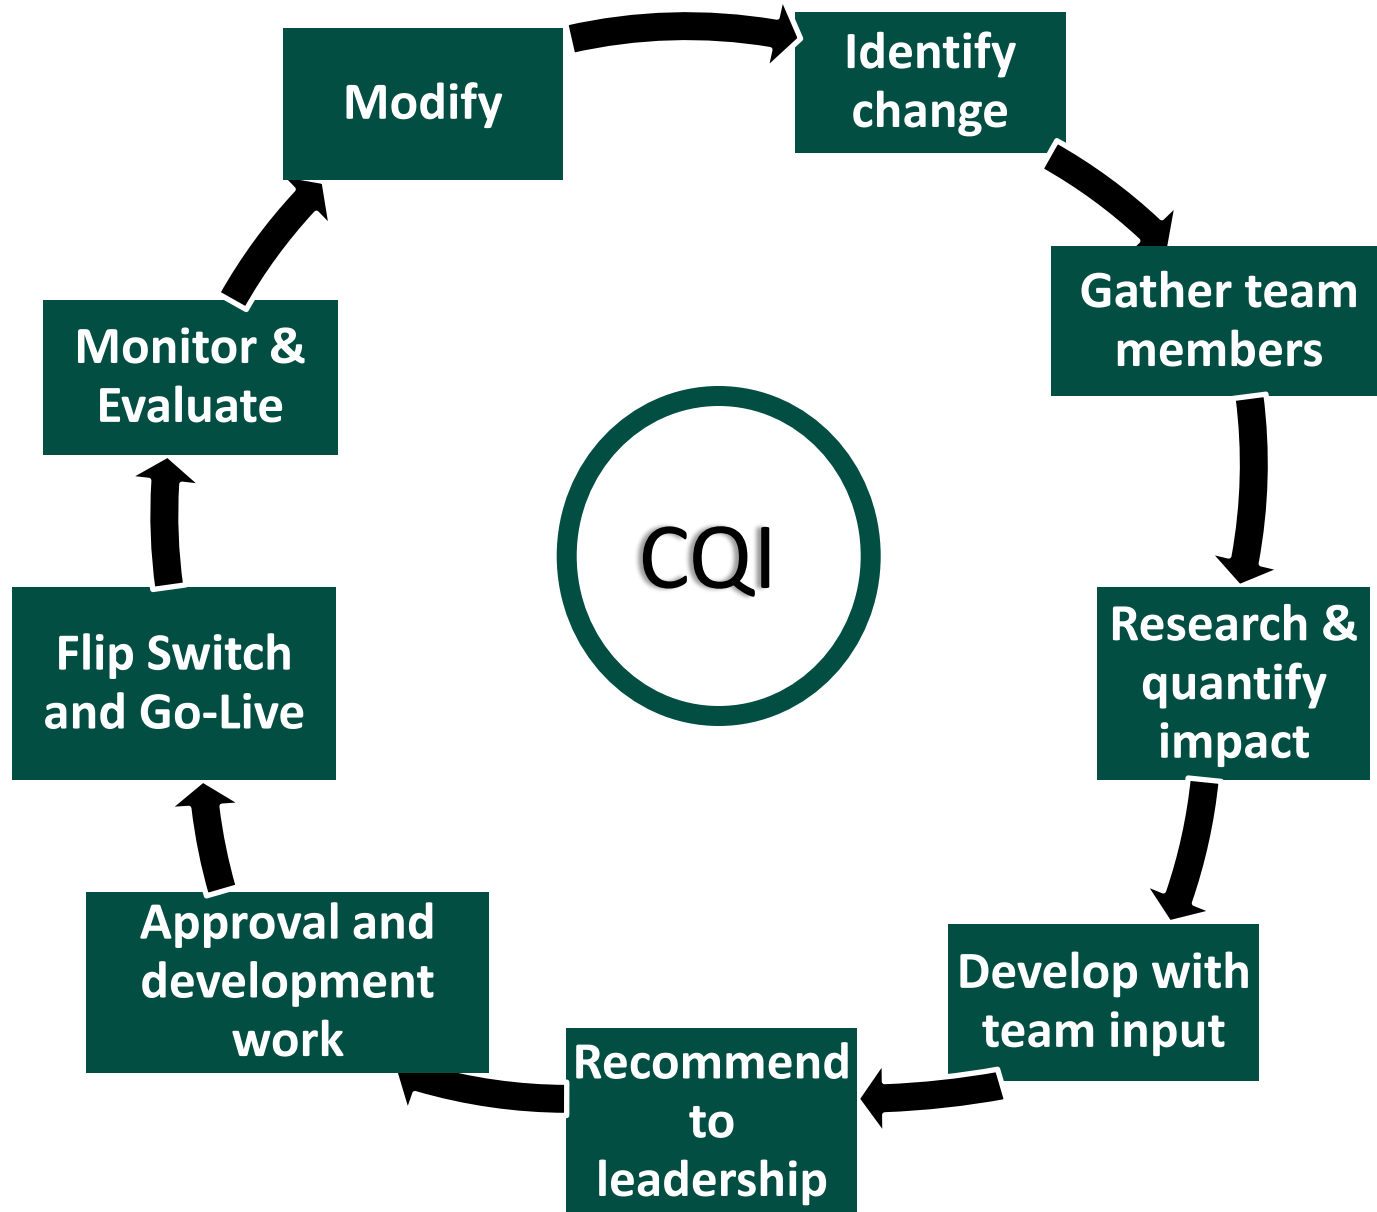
CQI

Identify change

Gather team members

Research & quantify impact

Develop with team input

Recommend to leadership

Approval and development work

Flip Switch and Go-Live

Monitor & Evaluate

Modify